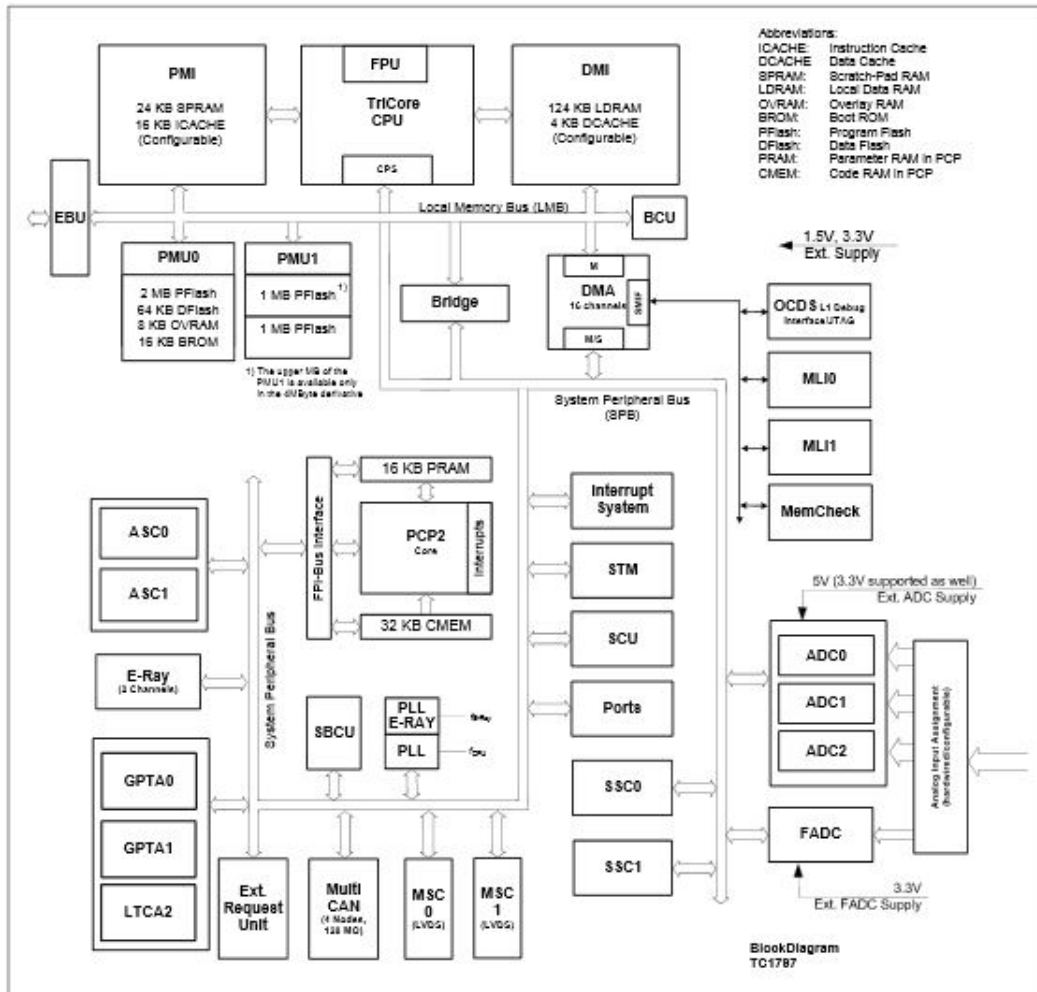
Abbreviations:
ICACHE: Instruction Cache
DCACHE: Data Cache
SPRAM: Scratch-Pad RAM
LDRAM: Local Data RAM
OVRAM: Overlay RAM
BROM: Boot ROM
PFlash: Program Flash
DFlash: Data Flash
PRAM: Parameter RAM in PCP
CMEM: Code RAM in PCP

PMI
24 KB SPRAM
16 KB ICACHE
(Configurable)

FPU
TriCore
CPU
CPS

DMI
124 KB LDRAM
4 KB DCACHE
(Configurable)

EBU

Local Memory Bus (LMB)

BCU

PMU0
2 MB PFlash
64 KB DFlash
8 KB OVRAM
16 KB BROM

PMU1
1 MB PFlash $^{1)}$
1 MB PFlash
1) The upper MB of the PMU1 is available only in the 4MByte derivative

Bridge

M
DMA
16 channels
SMIF
M/S

1.5V, 3.3V
Ext. Supply

OCDS L1 Debug Interface/JTAG

MLI0

MLI1

MemCheck

System Peripheral Bus
(SPB)

16 KB PRAM
FPI-Bus Interface
PCP2
Core
Interrupts
32 KB CMEM

Interrupt System

STM

SCU

Ports

SSC0

SSC1

ASC0
ASC1

System Peripheral Bus

E-Ray
(2 Channels)

SBCU

PLL
E-RAY
$f_{ERAY}$
PLL
$f_{CPU}$

GPTA0
GPTA1
LTCA2

Ext. Request Unit

Multi CAN
(4 Nodes, 128 MO)

MSC 0
(LVDS)

MSC 1
(LVDS)

5V (3.3V supported as well)
Ext. ADC Supply

ADC0
ADC1
ADC2

Analog Input Assignment (hardwired/configurable)

FADC

3.3V
Ext. FADC Supply

BlockDiagram
TC1797